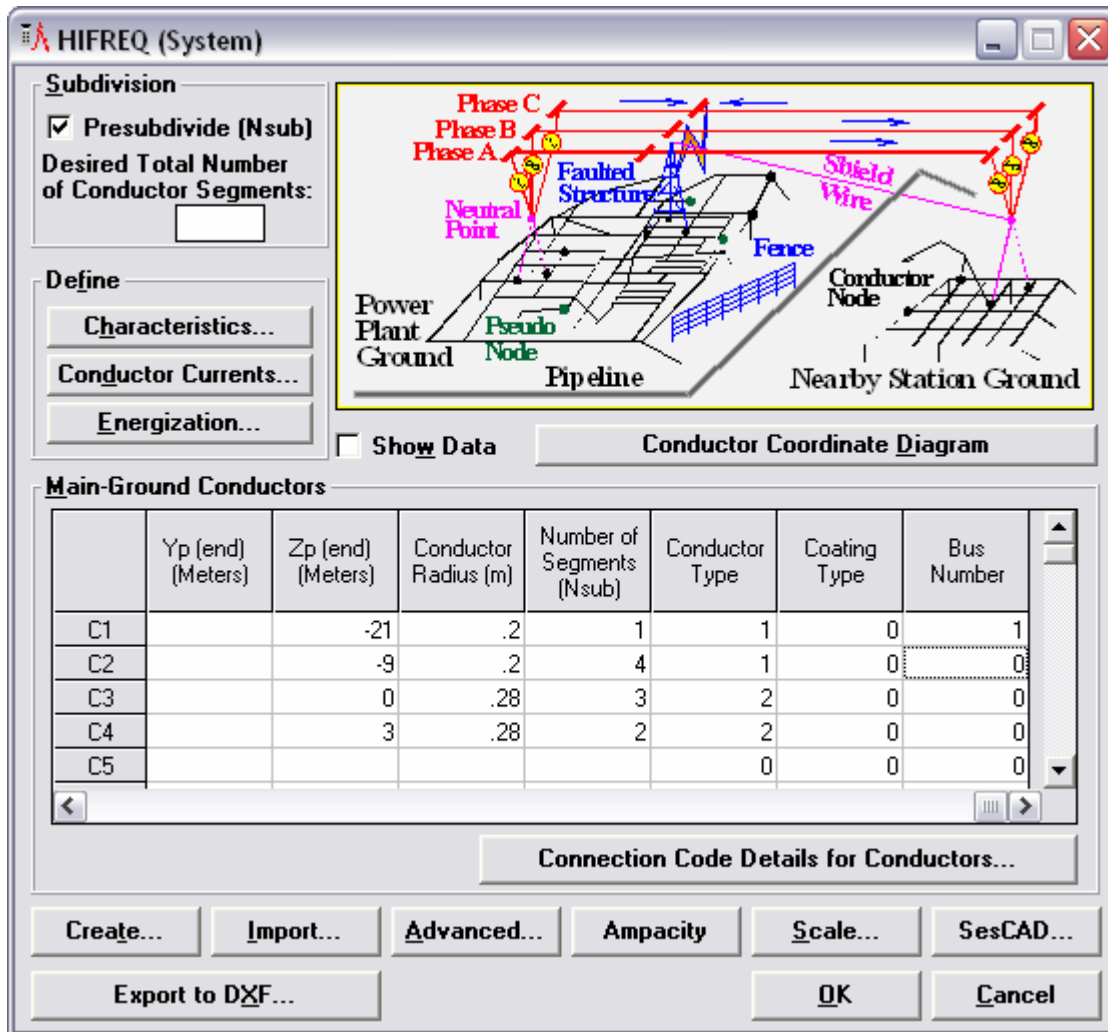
HIFREQ (System)

Subdivision
☑ Presubdivide (Nsub)
Desired Total Number of Conductor Segments:

Define
Characteristics...
Conductor Currents...
Energization...

Phase C
Phase B
Phase A
Faulted Structure
Shield Wire
Neutral Point
Fence
Conductor Node
Power Plant Ground
Pseudo Node
Pipeline
Nearby Station Ground

Show Data
Conductor Coordinate Diagram

Main-Ground Conductors

| | Yp (end) (Meters) | Zp (end) (Meters) | Conductor Radius (m) | Number of Segments (Nsub) | Conductor Type | Coating Type | Bus Number |
|---|---|---|---|---|---|---|---|
| C1 | | -21 | .2 | 1 | 1 | 0 | 1 |
| C2 | | -9 | .2 | 4 | 1 | 0 | 0 |
| C3 | | 0 | .28 | 3 | 2 | 0 | 0 |
| C4 | | 3 | .28 | 2 | 2 | 0 | 0 |
| C5 | | | | | 0 | 0 | 0 |

Connection Code Details for Conductors...

Create...
Import...
Advanced...
Ampacity
Scale...
SesCAD...
Export to DXF...
OK
Cancel